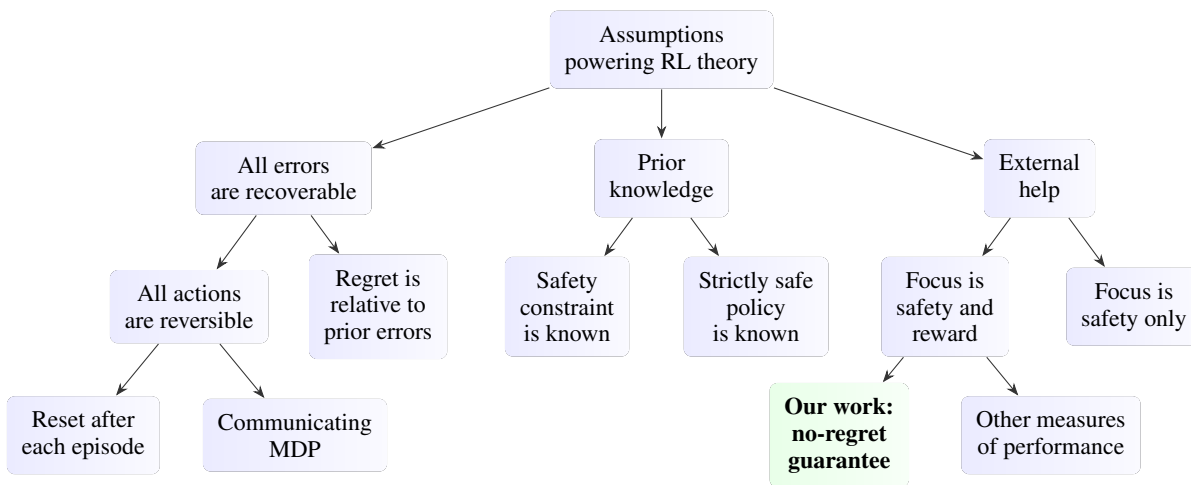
Assumptions powering RL theory

All errors are recoverable

Prior knowledge

External help

All actions are reversible

Regret is relative to prior errors

Safety constraint is known

Strictly safe policy is known

Focus is safety and reward

Focus is safety only

Reset after each episode

Communicating MDP

**Our work: no-regret guarantee**

Other measures of performance